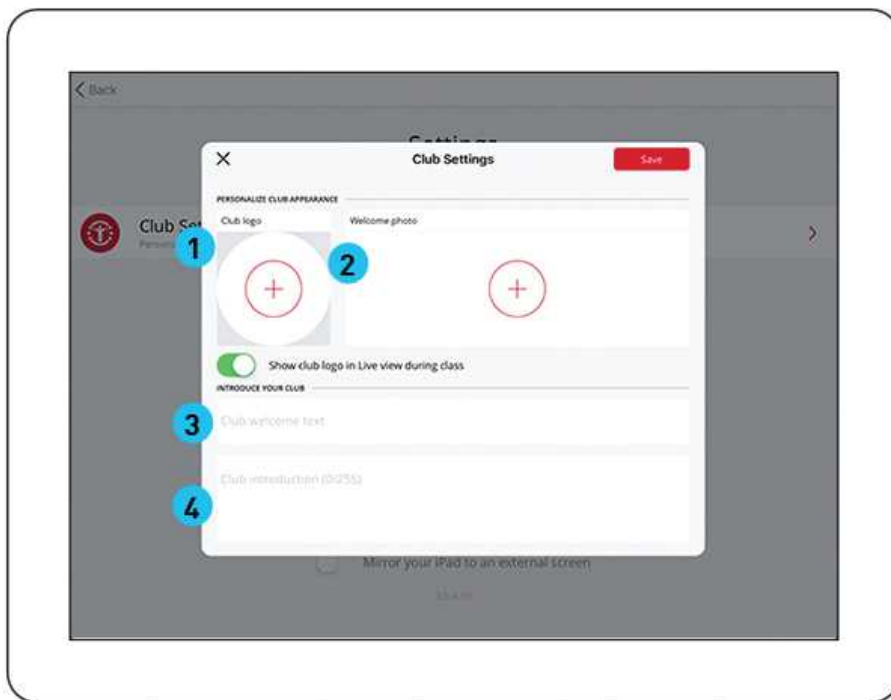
< Back

Settings

Club Se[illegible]
Perso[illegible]

×
Club Settings
Save

PERSONALIZE CLUB APPEARANCE
Club logo
Welcome photo

1
2

Show club logo in Live view during class

INTRODUCE YOUR CLUB

3
Club welcome text

4
Club introduction (0/255)

Mirror your iPad to an external screen

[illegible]